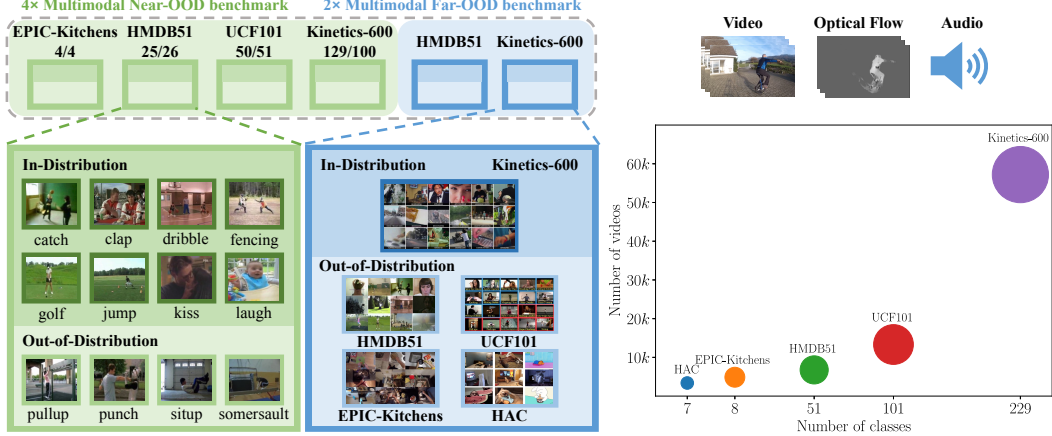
4× Multimodal Near-OOD benchmark

2× Multimodal Far-OOD benchmark

EPIC-Kitchens 4/4

HMDB51 25/26

UCF101 50/51

Kinetics-600 129/100

HMDB51

Kinetics-600

In-Distribution

catch

clap

dribble

fencing

golf

jump

kiss

laugh

Out-of-Distribution

pullup

punch

situp

somersault

In-Distribution

Kinetics-600

Out-of-Distribution

HMDB51

UCF101

EPIC-Kitchens

HAC

Video

Optical Flow

Audio

Kinetics-600

UCF101

HMDB51

EPIC-Kitchens

HAC

Number of videos

$60k$

$50k$

$40k$

$30k$

$20k$

$10k$

7

8

51

101

229

Number of classes